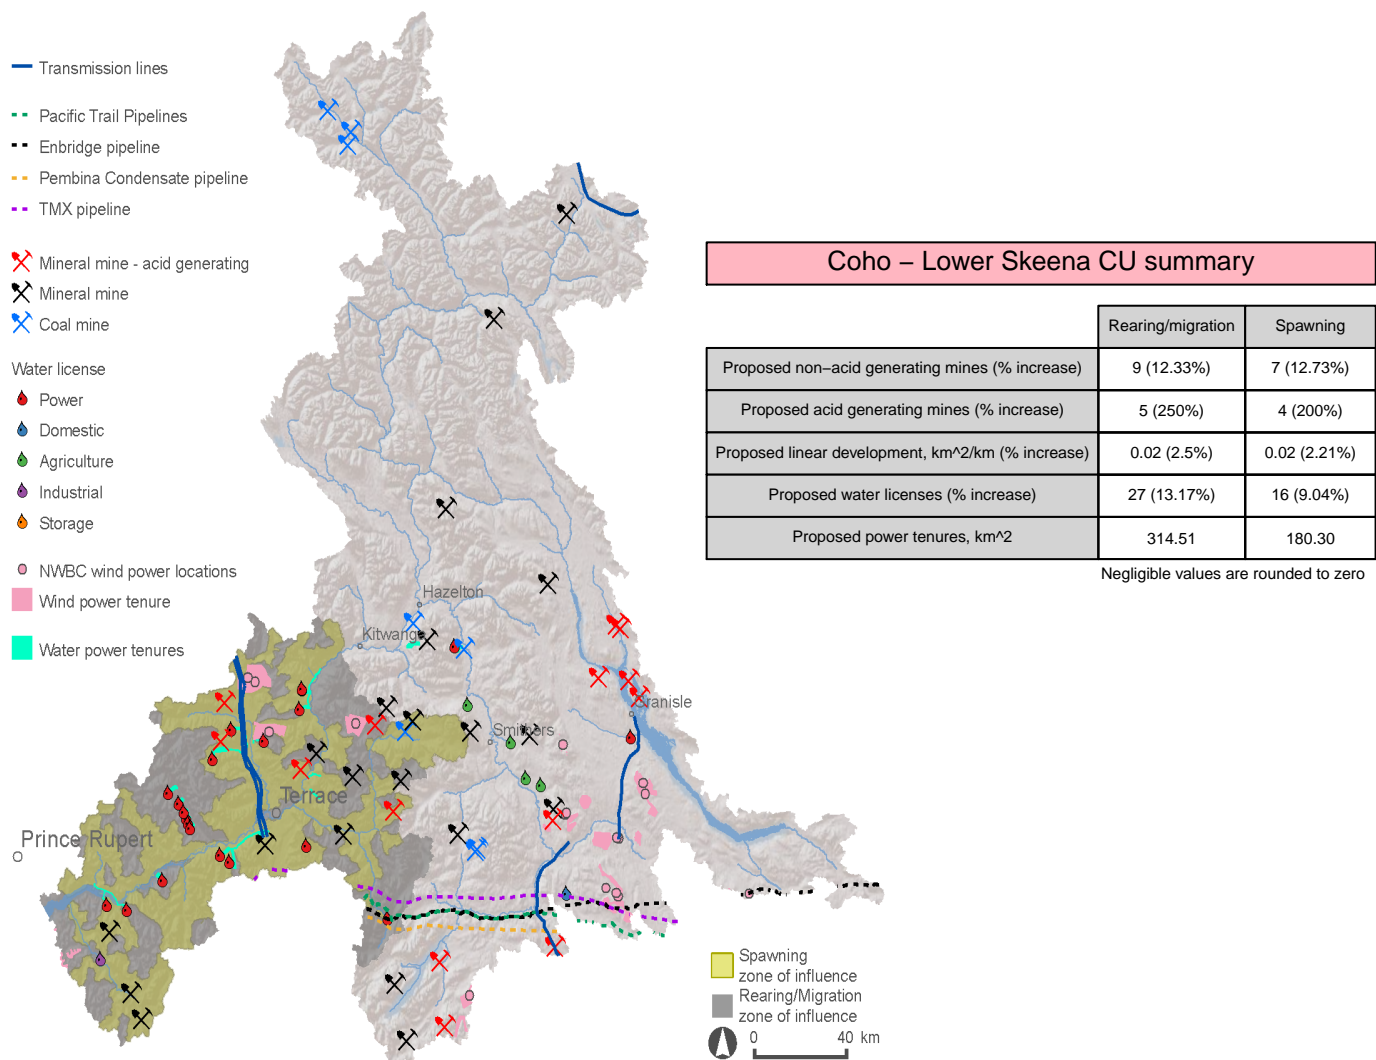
Transmission lines

Pacific Trail Pipelines
Enbridge pipeline
Pembina Condensate pipeline
TMX pipeline

Mineral mine - acid generating
Mineral mine
Coal mine

Water license
Power
Domestic
Agriculture
Industrial
Storage

NWBC wind power locations
Wind power tenure

Water power tenures

Coho – Lower Skeena CU summary

| | Rearing/migration | Spawning |
|---|---|---|
| Proposed non–acid generating mines (% increase) | 9 (12.33%) | 7 (12.73%) |
| Proposed acid generating mines (% increase) | 5 (250%) | 4 (200%) |
| Proposed linear development, km^2/km (% increase) | 0.02 (2.5%) | 0.02 (2.21%) |
| Proposed water licenses (% increase) | 27 (13.17%) | 16 (9.04%) |
| Proposed power tenures, km^2 | 314.51 | 180.30 |

Negligible values are rounded to zero

Hazelton
Kitwanga
Granisle
Smithers
Terrace
Prince Rupert

Spawning zone of influence
Rearing/Migration zone of influence
0 40 km